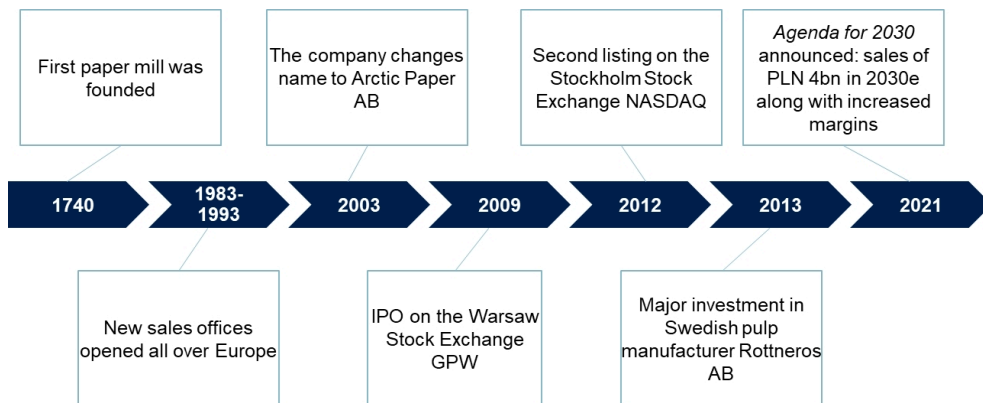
First paper mill was founded

The company changes name to Arctic Paper AB

Second listing on the Stockholm Stock Exchange NASDAQ

*Agenda for 2030* announced: sales of PLN 4bn in 2030e along with increased margins

1740

1983-1993

2003

2009

2012

2013

2021

New sales offices opened all over Europe

IPO on the Warsaw Stock Exchange GPW

Major investment in Swedish pulp manufacturer Rottneros AB